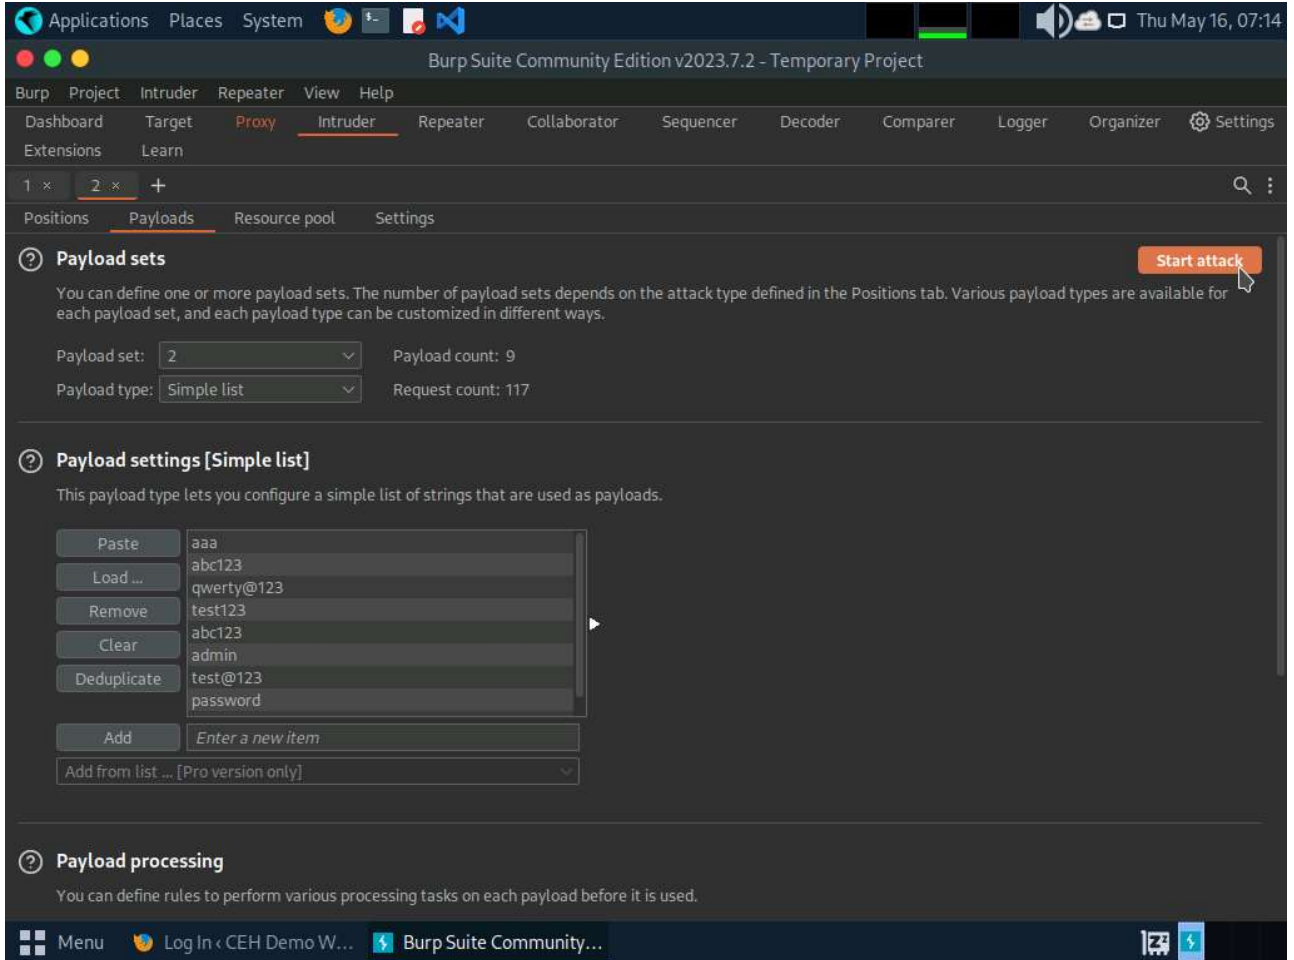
Applications Places System

Thu May 16, 07:14

Burp Suite Community Edition v2023.7.2 - Temporary Project

Burp Project Intruder Repeater View Help

Dashboard Target Proxy Intruder Repeater Collaborator Sequencer Decoder Comparer Logger Organizer Settings

Extensions Learn

1 × 2 × +

Positions Payloads Resource pool Settings

Payload sets

Start attack

You can define one or more payload sets. The number of payload sets depends on the attack type defined in the Positions tab. Various payload types are available for each payload set, and each payload type can be customized in different ways.

Payload set: 2 Payload count: 9

Payload type: Simple list Request count: 117

Payload settings [Simple list]

This payload type lets you configure a simple list of strings that are used as payloads.

Paste
Load ...
Remove
Clear
Deduplicate

aaa
abc123
qwerty@123
test123
abc123
admin
test@123
password

Add Enter a new item

Add from list ... [Pro version only]

Payload processing

You can define rules to perform various processing tasks on each payload before it is used.

Menu Log In ‹ CEH Demo W... Burp Suite Community...